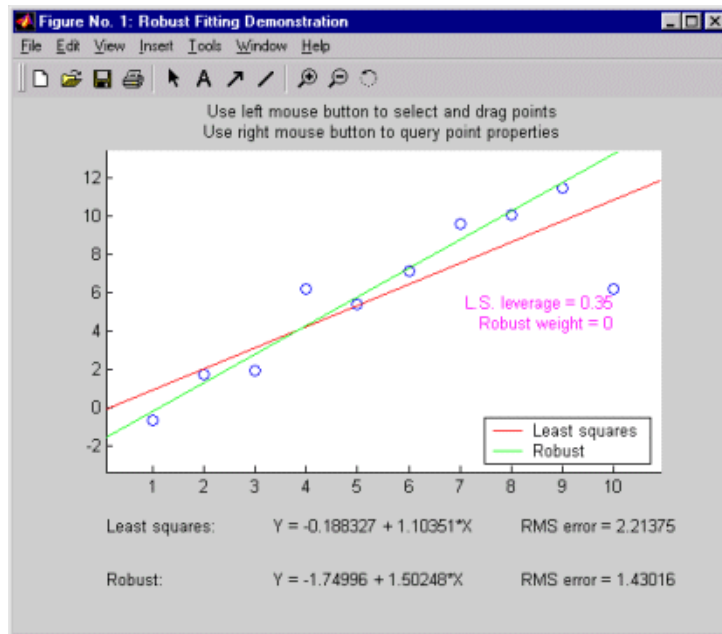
Figure No. 1: Robust Fitting Demonstration

File Edit View Insert Tools Window Help

Use left mouse button to select and drag points
Use right mouse button to query point properties

12
10
8
6
4
2
0
-2

1 2 3 4 5 6 7 8 9 10

L.S. leverage = 0.35
Robust weight = 0

Least squares
Robust

Least squares: Y = -0.188327 + 1.10351*X RMS error = 2.21375

Robust: Y = -1.74996 + 1.50248*X RMS error = 1.43016